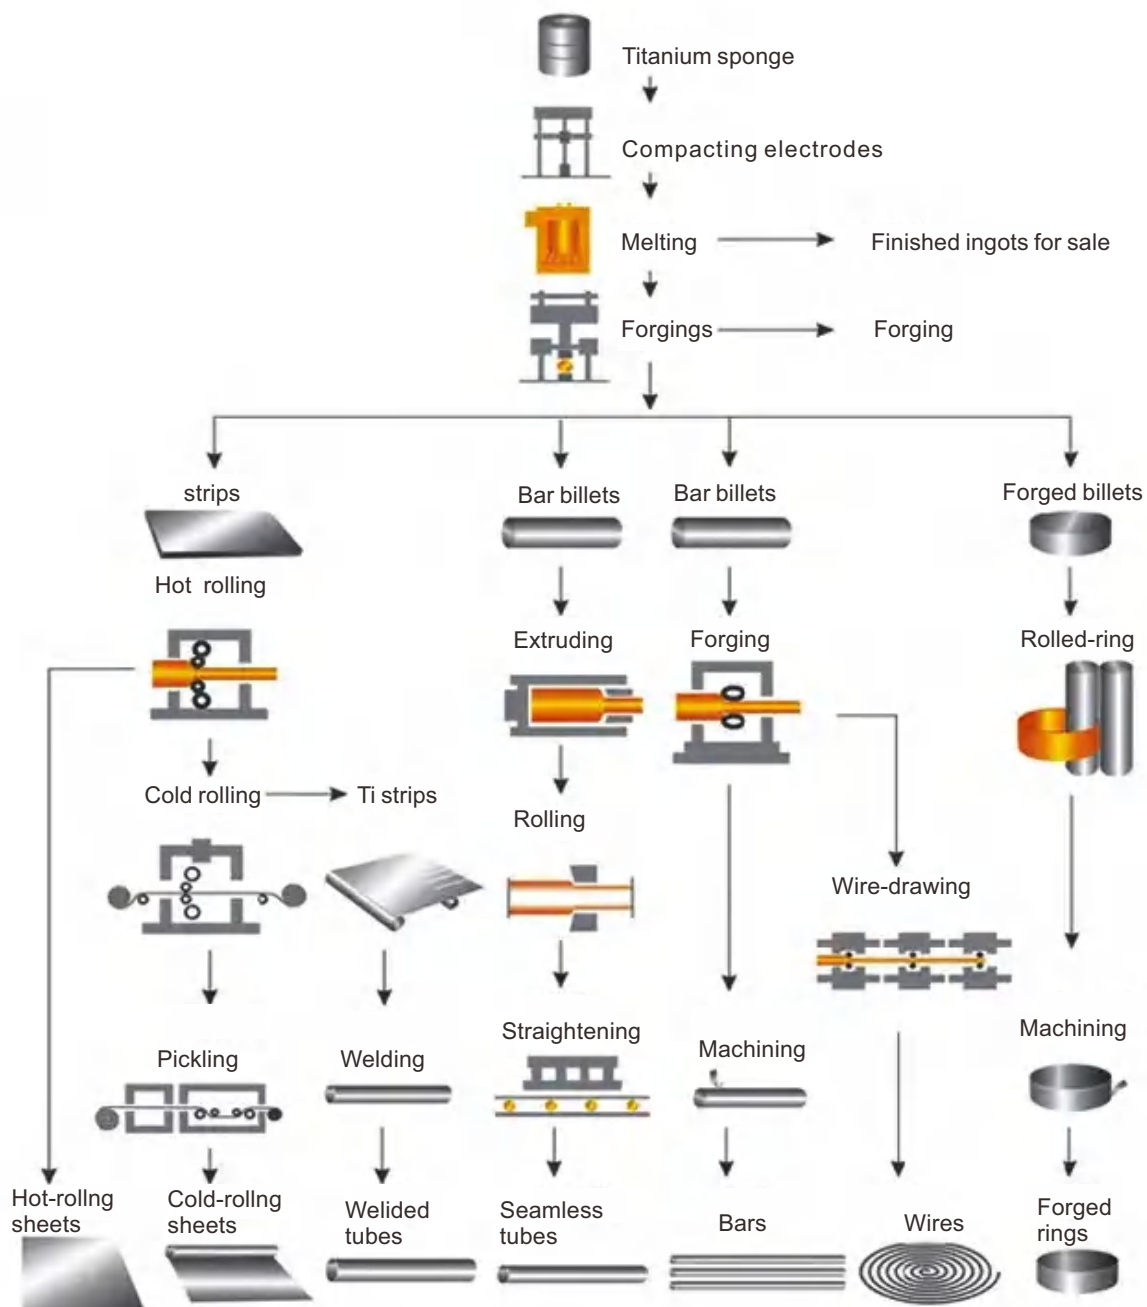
Titanium sponge

Compacting electrodes

Melting

Finished ingots for sale

Forgings

Forging

strips

Hot rolling

Bar billets

Bar billets

Forged billets

Extruding

Forging

Rolled-ring

Cold rolling

Ti strips

Rolling

Wire-drawing

Straightening

Machining

Machining

Pickling

Welding

Hot-rollng sheets

Cold-rollng sheets

Welided tubes

Seamless tubes

Bars

Wires

Forged rings